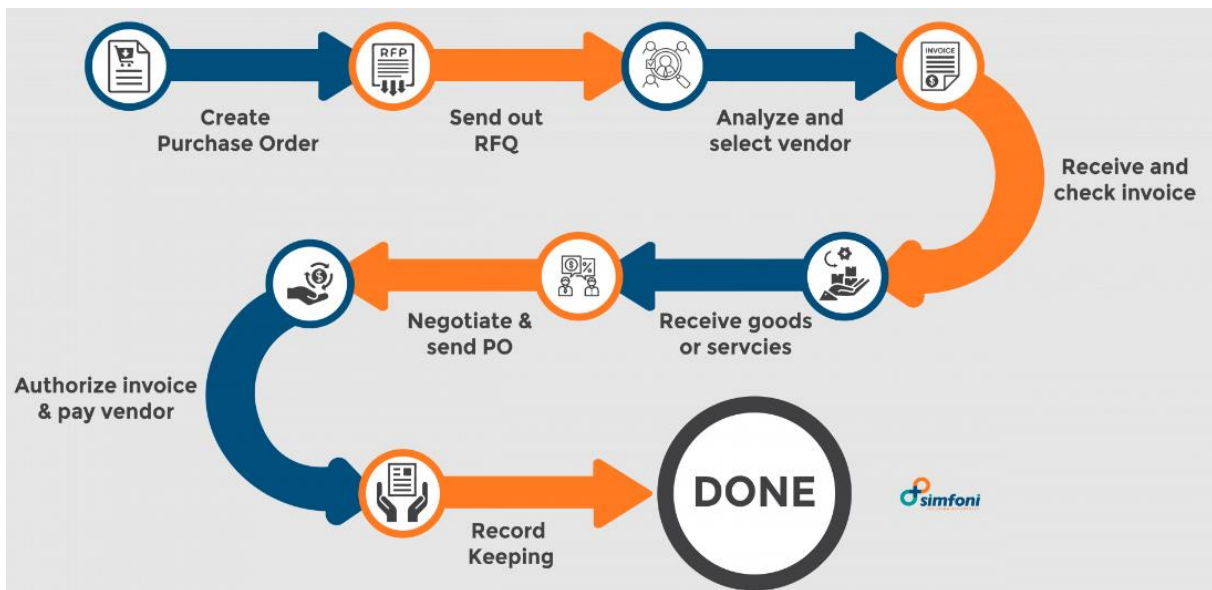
RFP

Create Purchase Order

Send out RFQ

Analyze and select vendor

INVOICE

Receive and check invoice

Negotiate & send PO

Receive goods or servcies

Authorize invoice & pay vendor

DONE

simfoni

Record Keeping